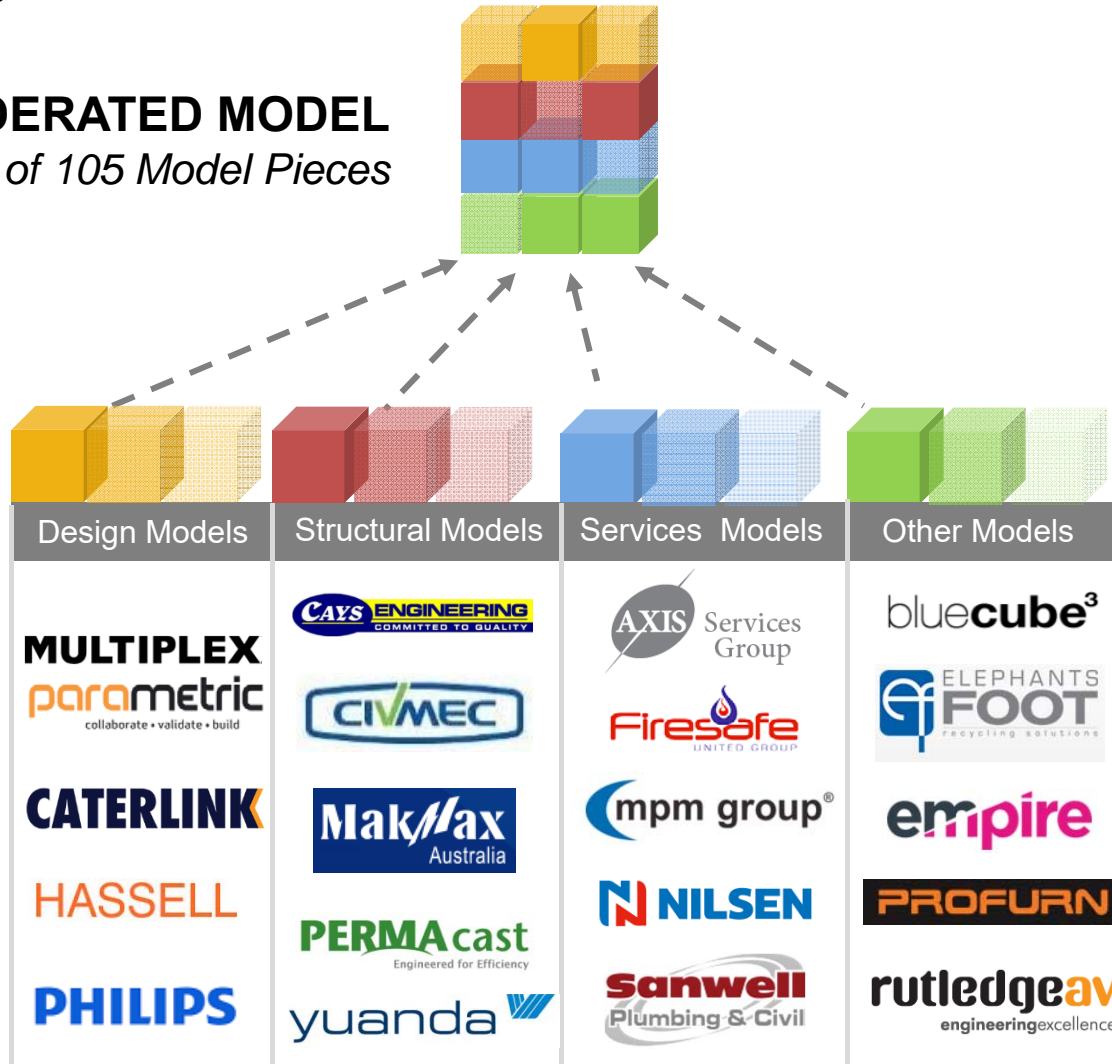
DERATED MODEL
of 105 Model Pieces

| Design Models | Structural Models | Services Models | Other Models |
|---|---|---|---|
| MULTIPLEX | CAYS ENGINEERING COMMITTED TO QUALITY | AXIS Services Group | bluecube³ |
| parametric collaborate • validate • build | CIVMEC | Firesafe UNITED GROUP | ELEPHANTS FOOT recycling solutions |
| CATERLINK | MakMax Australia | mpm group® | empire |
| HASSELL | PERMAcast Engineered for Efficiency | NILSEN | PROFURN |
| PHILIPS | yuanda | Sanwell Plumbing & Civil | rutledgeav engineeringexcellence |